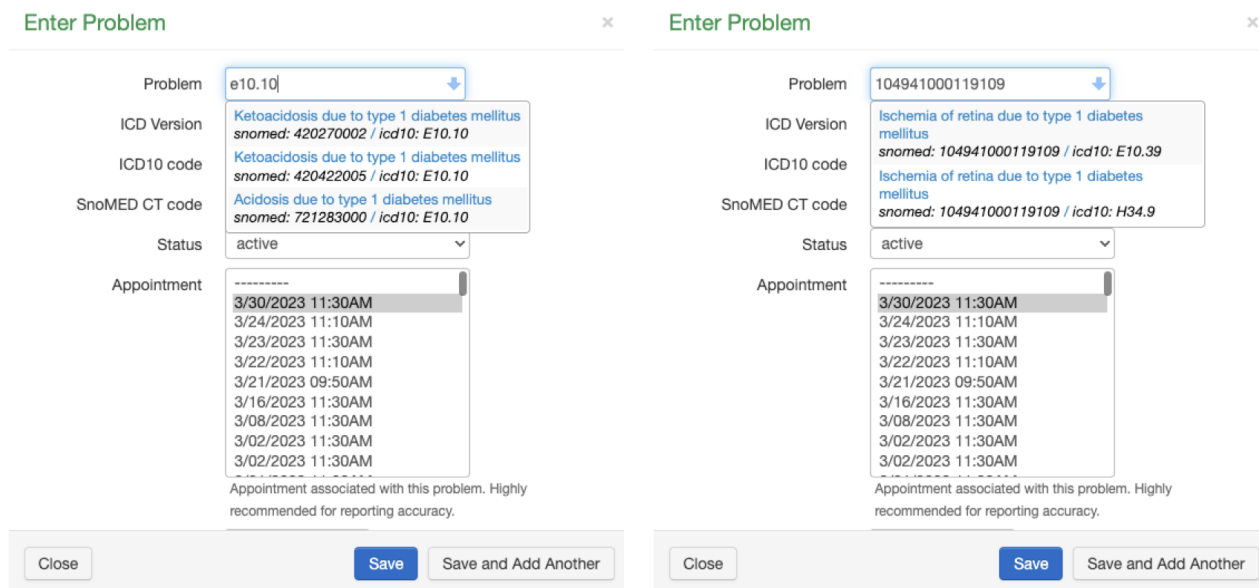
Enter Problem
×

Problem e10.10

Ketoacidosis due to type 1 diabetes mellitus
snomed: 420270002 / icd10: E10.10
Ketoacidosis due to type 1 diabetes mellitus
snomed: 420422005 / icd10: E10.10
Acidosis due to type 1 diabetes mellitus
snomed: 721283000 / icd10: E10.10

ICD Version
ICD10 code
SnoMED CT code
Status active
Appointment
---------
3/30/2023 11:30AM
3/24/2023 11:10AM
3/23/2023 11:30AM
3/22/2023 11:10AM
3/21/2023 09:50AM
3/16/2023 11:30AM
3/08/2023 11:30AM
3/02/2023 11:30AM
3/02/2023 11:30AM
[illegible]

Appointment associated with this problem. Highly recommended for reporting accuracy.

Close
Save
Save and Add Another

Enter Problem
×

Problem 104941000119109

Ischemia of retina due to type 1 diabetes mellitus
snomed: 104941000119109 / icd10: E10.39
Ischemia of retina due to type 1 diabetes mellitus
snomed: 104941000119109 / icd10: H34.9

ICD Version
ICD10 code
SnoMED CT code
Status active
Appointment
---------
3/30/2023 11:30AM
3/24/2023 11:10AM
3/23/2023 11:30AM
3/22/2023 11:10AM
3/21/2023 09:50AM
3/16/2023 11:30AM
3/08/2023 11:30AM
3/02/2023 11:30AM
3/02/2023 11:30AM
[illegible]

Appointment associated with this problem. Highly recommended for reporting accuracy.

Close
Save
Save and Add Another